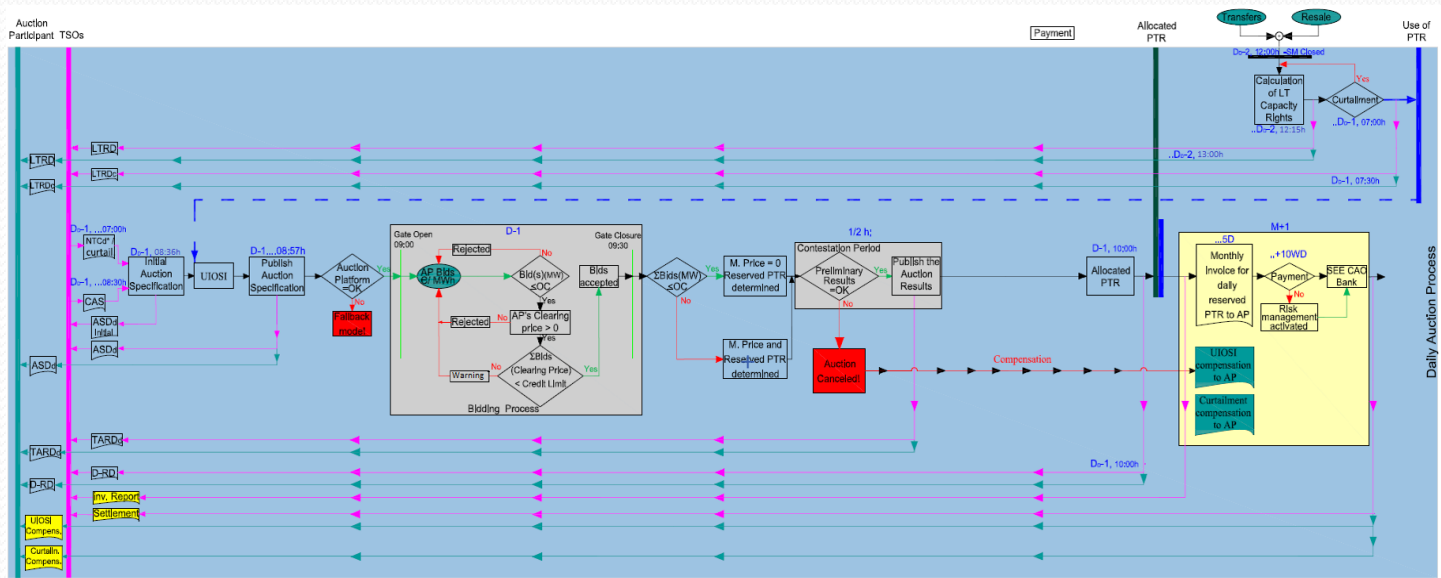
Auction Participant TSOs

Payment

Allocated PTR

Transfers

Resale

Use of PTR

D₀-2, 12:00h -SM Closed

Calculation of LT Capacity Rights

Yes

Curtailment

..D₀-2, 12:15h

..D₀-1, 07:00h

LTRD

LTRD

..D₀-2, 13:00h

LTRD

LTRD₀

D₀-1, 07:30h

D₀-1, ...07:00h

NTCd* curtail

D₀-1, 08:36h

Initial Auction Specification

UIOSI

D-1...08:57h

Publish Auction Specification

Auction Platform =OK

Yes

No

Fallback model

D₀-1, ...08:30h

CAS

ASDd Initial

ASDd

ASDd

Gate Open 09:00

D-1

Gate Closure 09:30

Rejected

No

AP Bids €/ MWh

Bid(s)(MW) ≤OC

Yes

Rejected

No

AP's Clearing price > 0

Yes

Bids accepted

Warning

No

ΣBids (Clearing Price) < Credit Limit

Yes

Bidding Process

ΣBids(MW) ≤OC

Yes

No

M. Price = 0 Reserved PTR determined

M. Price and Reserved PTR determined

1/2 h;

Contestation Period

Preliminary Results =OK

Yes

No

Publish the Auction Results

Auction Canceled!

Compensation

D-1, 10:00h

Allocated PTR

M+1

...5D

Monthly Invoice for daily reserved PTR to AP

..+10WD

Payment

Yes

No

SEE CAO Bank

Risk management activated

UIOSI compensation to AP

Curtailment compensation to AP

Daily Auction Process

TARDd

TARDd

D-RD

D-RD

D₀-1, 10:00h

Inv. Report

Settlement

UIOSI Compens.

Curtailn. Compens.